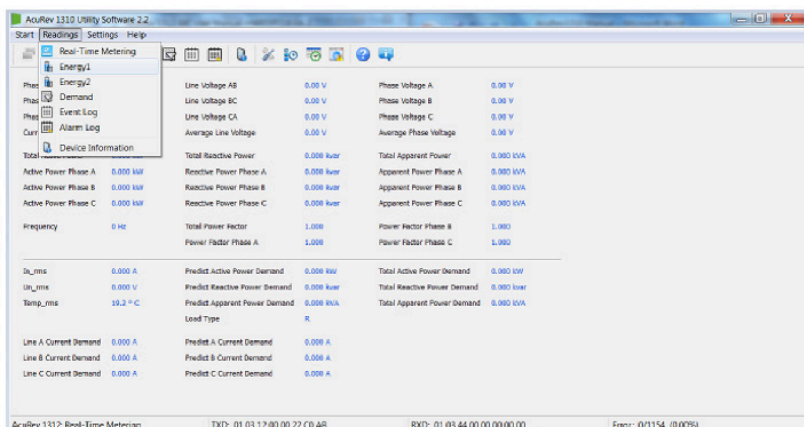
AcuRev 1310 Utility Software 2.2

Start Readings Settings Help

Real-Time Metering
Energy1
Energy2
Demand
Event Log
Alarm Log
Device Information

Phas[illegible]
Phas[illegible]
Phas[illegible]
Curr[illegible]

Line Voltage AB 0.00 V
Line Voltage BC 0.00 V
Line Voltage CA 0.00 V
Average Line Voltage 0.00 V

Phase Voltage A 0.00 V
Phase Voltage B 0.00 V
Phase Voltage C 0.00 V
Average Phase Voltage 0.00 V

Total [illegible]
Active Power Phase A 0.000 kW
Active Power Phase B 0.000 kW
Active Power Phase C 0.000 kW

Total Reactive Power 0.000 kvar
Reactive Power Phase A 0.000 kvar
Reactive Power Phase B 0.000 kvar
Reactive Power Phase C 0.000 kvar

Total Apparent Power 0.000 kVA
Apparent Power Phase A 0.000 kVA
Apparent Power Phase B 0.000 kVA
Apparent Power Phase C 0.000 kVA

Frequency 0 Hz

Total Power Factor 1.000
Power Factor Phase A 1.000

Power Factor Phase B 1.000
Power Factor Phase C 1.000

In_rms 0.000 A
Un_rms 0.000 V
Temp_rms 19.2 ° C

Predict Active Power Demand 0.000 kW
Predict Reactive Power Demand 0.000 kvar
Predict Apparent Power Demand 0.000 kVA
Load Type R

Total Active Power Demand 0.000 kW
Total Reactive Power Demand 0.000 kvar
Total Apparent Power Demand 0.000 kVA

Line A Current Demand 0.000 A
Line B Current Demand 0.000 A
Line C Current Demand 0.000 A

Predict A Current Demand 0.000 A
Predict B Current Demand 0.000 A
Predict C Current Demand 0.000 A

AcuRev 1312: Real-Time Metering TXD: 01 03 12 00 00 22 C0 AB RXD: 01 03 44 00 00 00 00 00 Error: 0/1154 (0.00%)